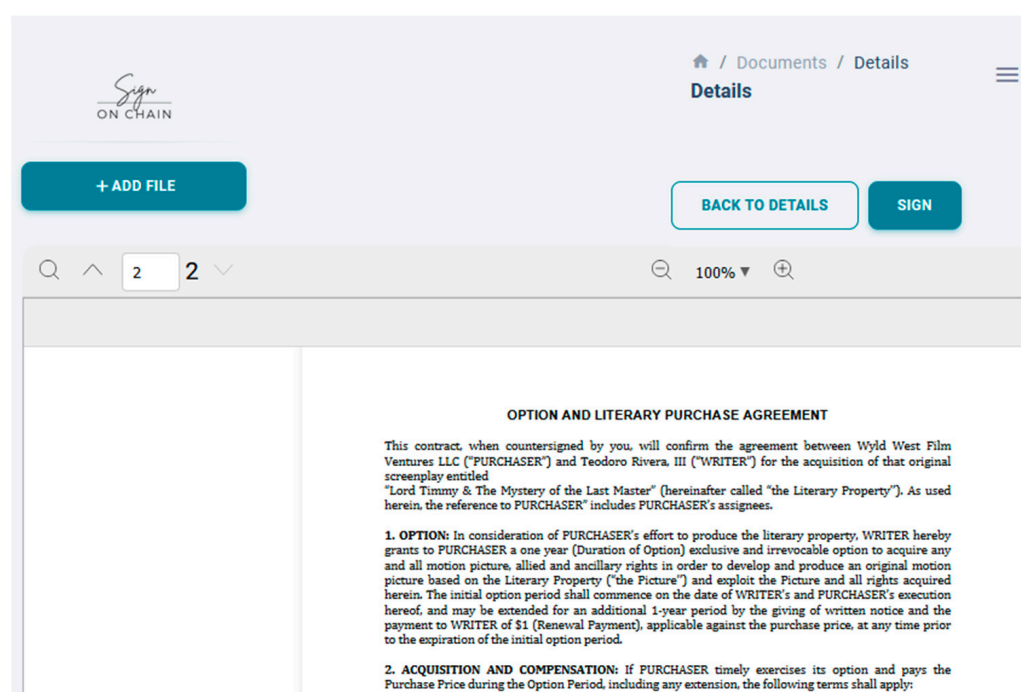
Sign
ON CHAIN

/ Documents / Details
Details

+ ADD FILE

BACK TO DETAILS

SIGN

2 2

100% ▾

OPTION AND LITERARY PURCHASE AGREEMENT

This contract, when countersigned by you, will confirm the agreement between Wyld West Film Ventures LLC ("PURCHASER") and Teodoro Rivera, III ("WRITER") for the acquisition of that original screenplay entitled
"Lord Timmy & The Mystery of the Last Master" (hereinafter called "the Literary Property"). As used herein, the reference to PURCHASER" includes PURCHASER's assignees.

1. OPTION: In consideration of PURCHASER's effort to produce the literary property, WRITER hereby grants to PURCHASER a one year (Duration of Option) exclusive and irrevocable option to acquire any and all motion picture, allied and ancillary rights in order to develop and produce an original motion picture based on the Literary Property ("the Picture") and exploit the Picture and all rights acquired herein. The initial option period shall commence on the date of WRITER's and PURCHASER's execution hereof, and may be extended for an additional 1-year period by the giving of written notice and the payment to WRITER of $1 (Renewal Payment), applicable against the purchase price, at any time prior to the expiration of the initial option period.

2. ACQUISITION AND COMPENSATION: If PURCHASER timely exercises its option and pays the Purchase Price during the Option Period, including any extension, the following terms shall apply: